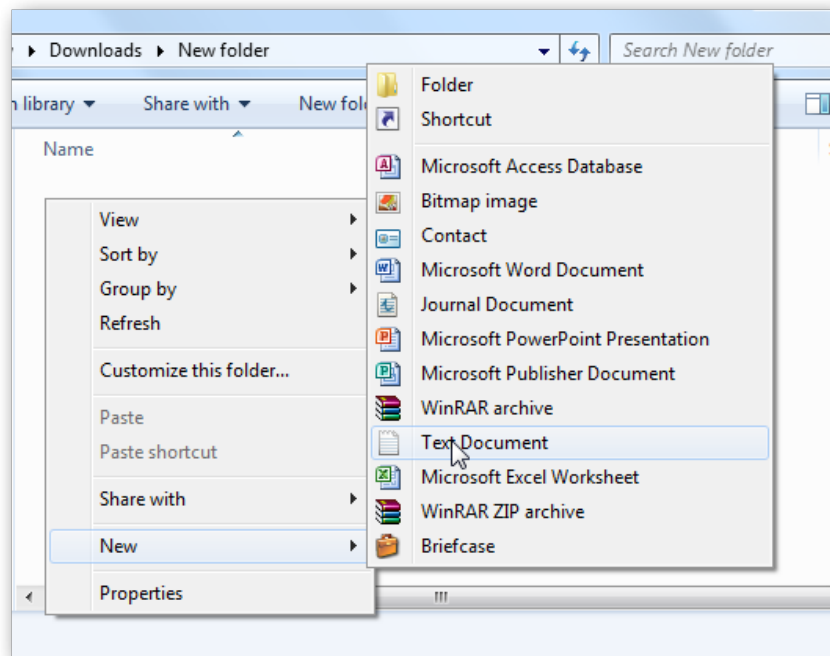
Downloads ▸ New folder

Search New folder

n library ▾ Share with ▾ New fol

Name

View
Sort by
Group by
Refresh

Customize this folder...

Paste
Paste shortcut

Share with

New

Properties

Folder
Shortcut

Microsoft Access Database
Bitmap image
Contact
Microsoft Word Document
Journal Document
Microsoft PowerPoint Presentation
Microsoft Publisher Document
WinRAR archive
Text Document
Microsoft Excel Worksheet
WinRAR ZIP archive
Briefcase